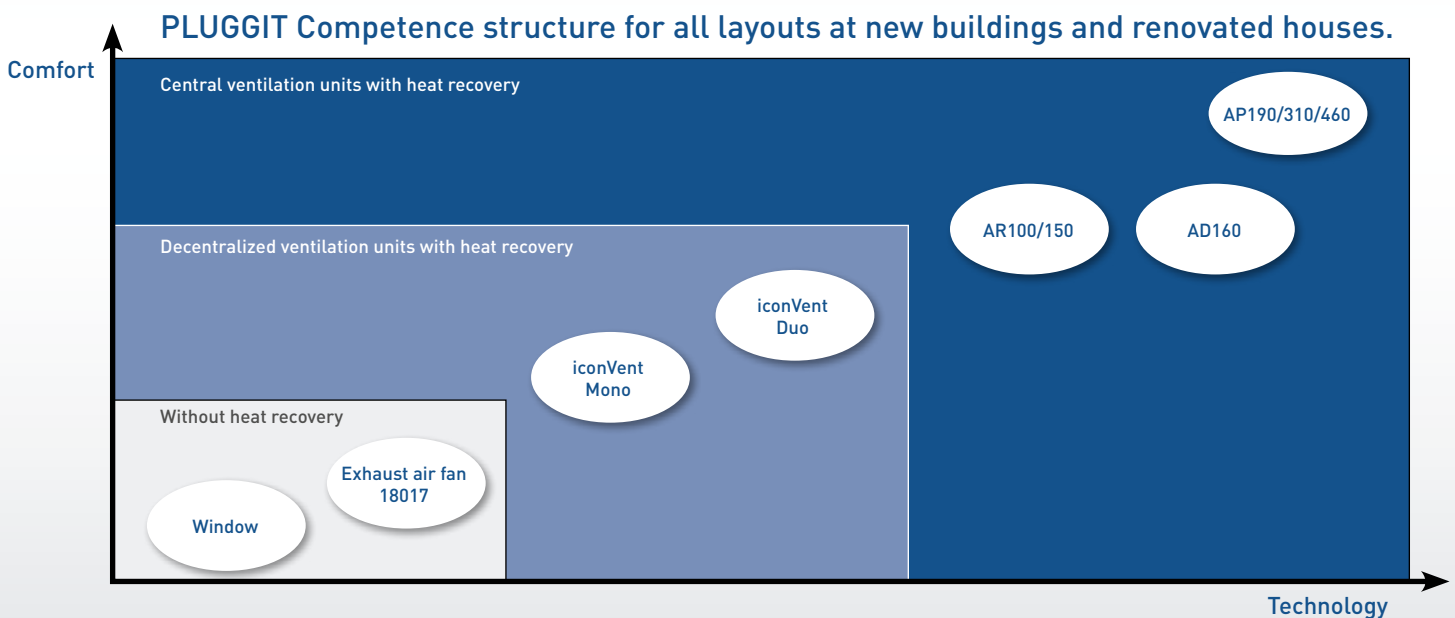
PLUGGIT Competence structure for all layouts at new buildings and renovated houses.

Comfort

Central ventilation units with heat recovery

AP190/310/460

AR100/150

AD160

Decentralized ventilation units with heat recovery

iconVent Duo

iconVent Mono

Without heat recovery

Exhaust air fan 18017

Window

Technology